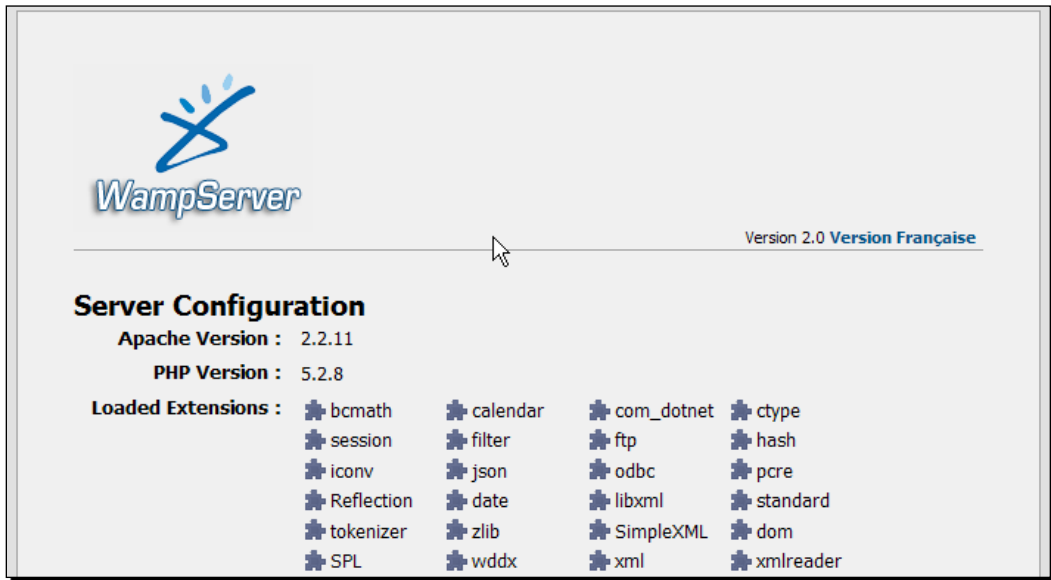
WampServer

Version 2.0 Version Française

Server Configuration

Apache Version : 2.2.11

PHP Version : 5.2.8

Loaded Extensions :

| | | | |
|---|---|---|---|
| bcmath | calendar | com_dotnet | ctype |
| session | filter | ftp | hash |
| iconv | json | odbc | pcre |
| Reflection | date | libxml | standard |
| tokenizer | zlib | SimpleXML | dom |
| SPL | wddx | xml | xmlreader |